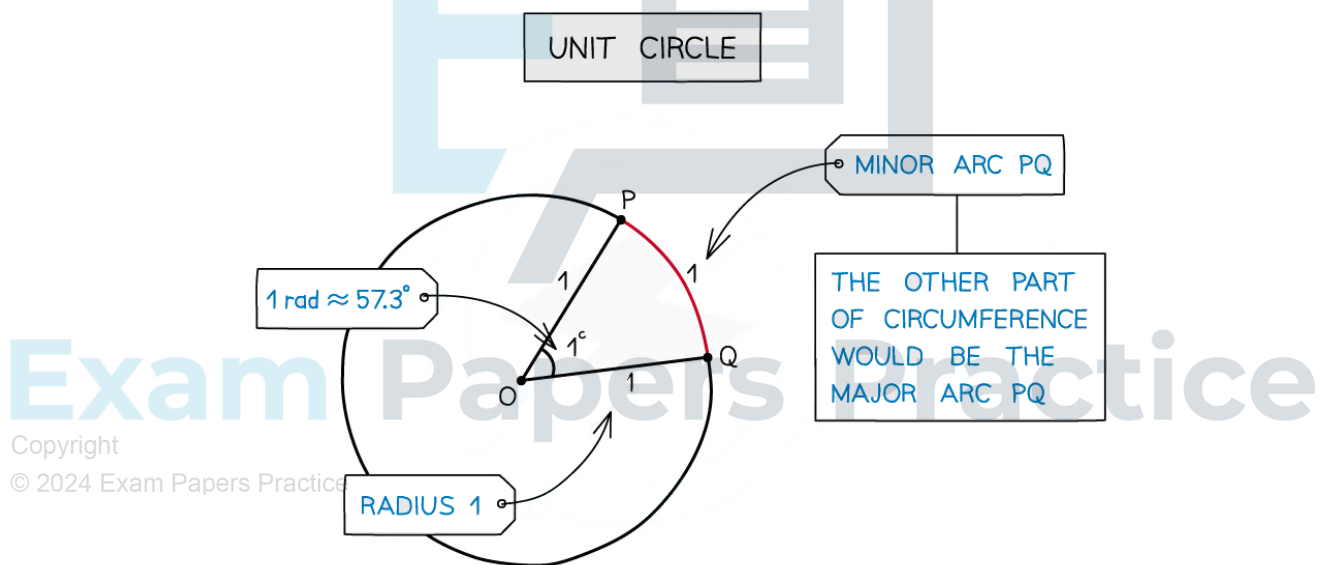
UNIT CIRCLE

MINOR ARC PQ

THE OTHER PART OF CIRCUMFERENCE WOULD BE THE MAJOR ARC PQ

P

1

1

$1 \text{ rad} \approx 57.3^\circ$

$1^c$

Q

O

1

RADIUS 1

Exam Papers Practice

Copyright
© 2024 Exam Papers Practice